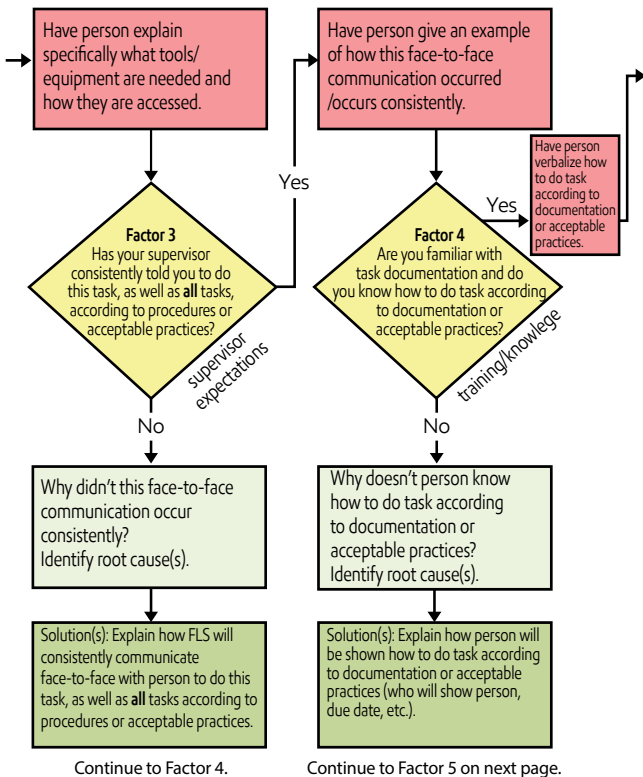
Have person explain specifically what tools/ equipment are needed and how they are accessed.

Factor 3
Has your supervisor consistently told you to do this task, as well as **all** tasks, according to procedures or acceptable practices?

supervisor expectations

Yes

No

Why didn't this face-to-face communication occur consistently?
Identify root cause(s).

Solution(s): Explain how FLS will consistently communicate face-to-face with person to do this task, as well as **all** tasks according to procedures or acceptable practices.

Continue to Factor 4.

Have person give an example of how this face-to-face communication occurred /occurs consistently.

Factor 4
Are you familiar with task documentation and do you know how to do task according to documentation or acceptable practices?

training/knowlege

Yes

Have person verbalize how to do task according to documentation or acceptable practices.

No

Why doesn't person know how to do task according to documentation or acceptable practices?
Identify root cause(s).

Solution(s): Explain how person will be shown how to do task according to documentation or acceptable practices (who will show person, due date, etc.).

Continue to Factor 5 on next page.